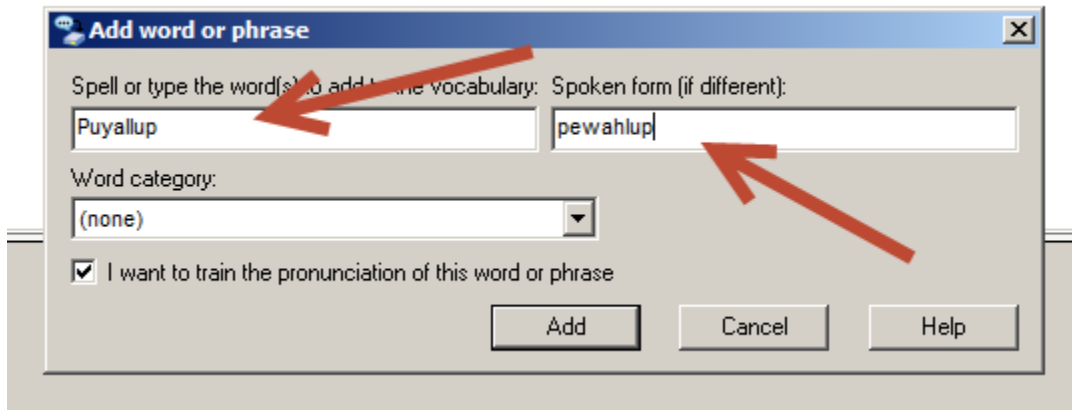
Add word or phrase

X

Spell or type the word(s) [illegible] add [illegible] vocabulary:

Puyallup

Spoken form (if different):

pewahlup

Word category:

(none)

I want to train the pronunciation of this word or phrase

Add

Cancel

Help